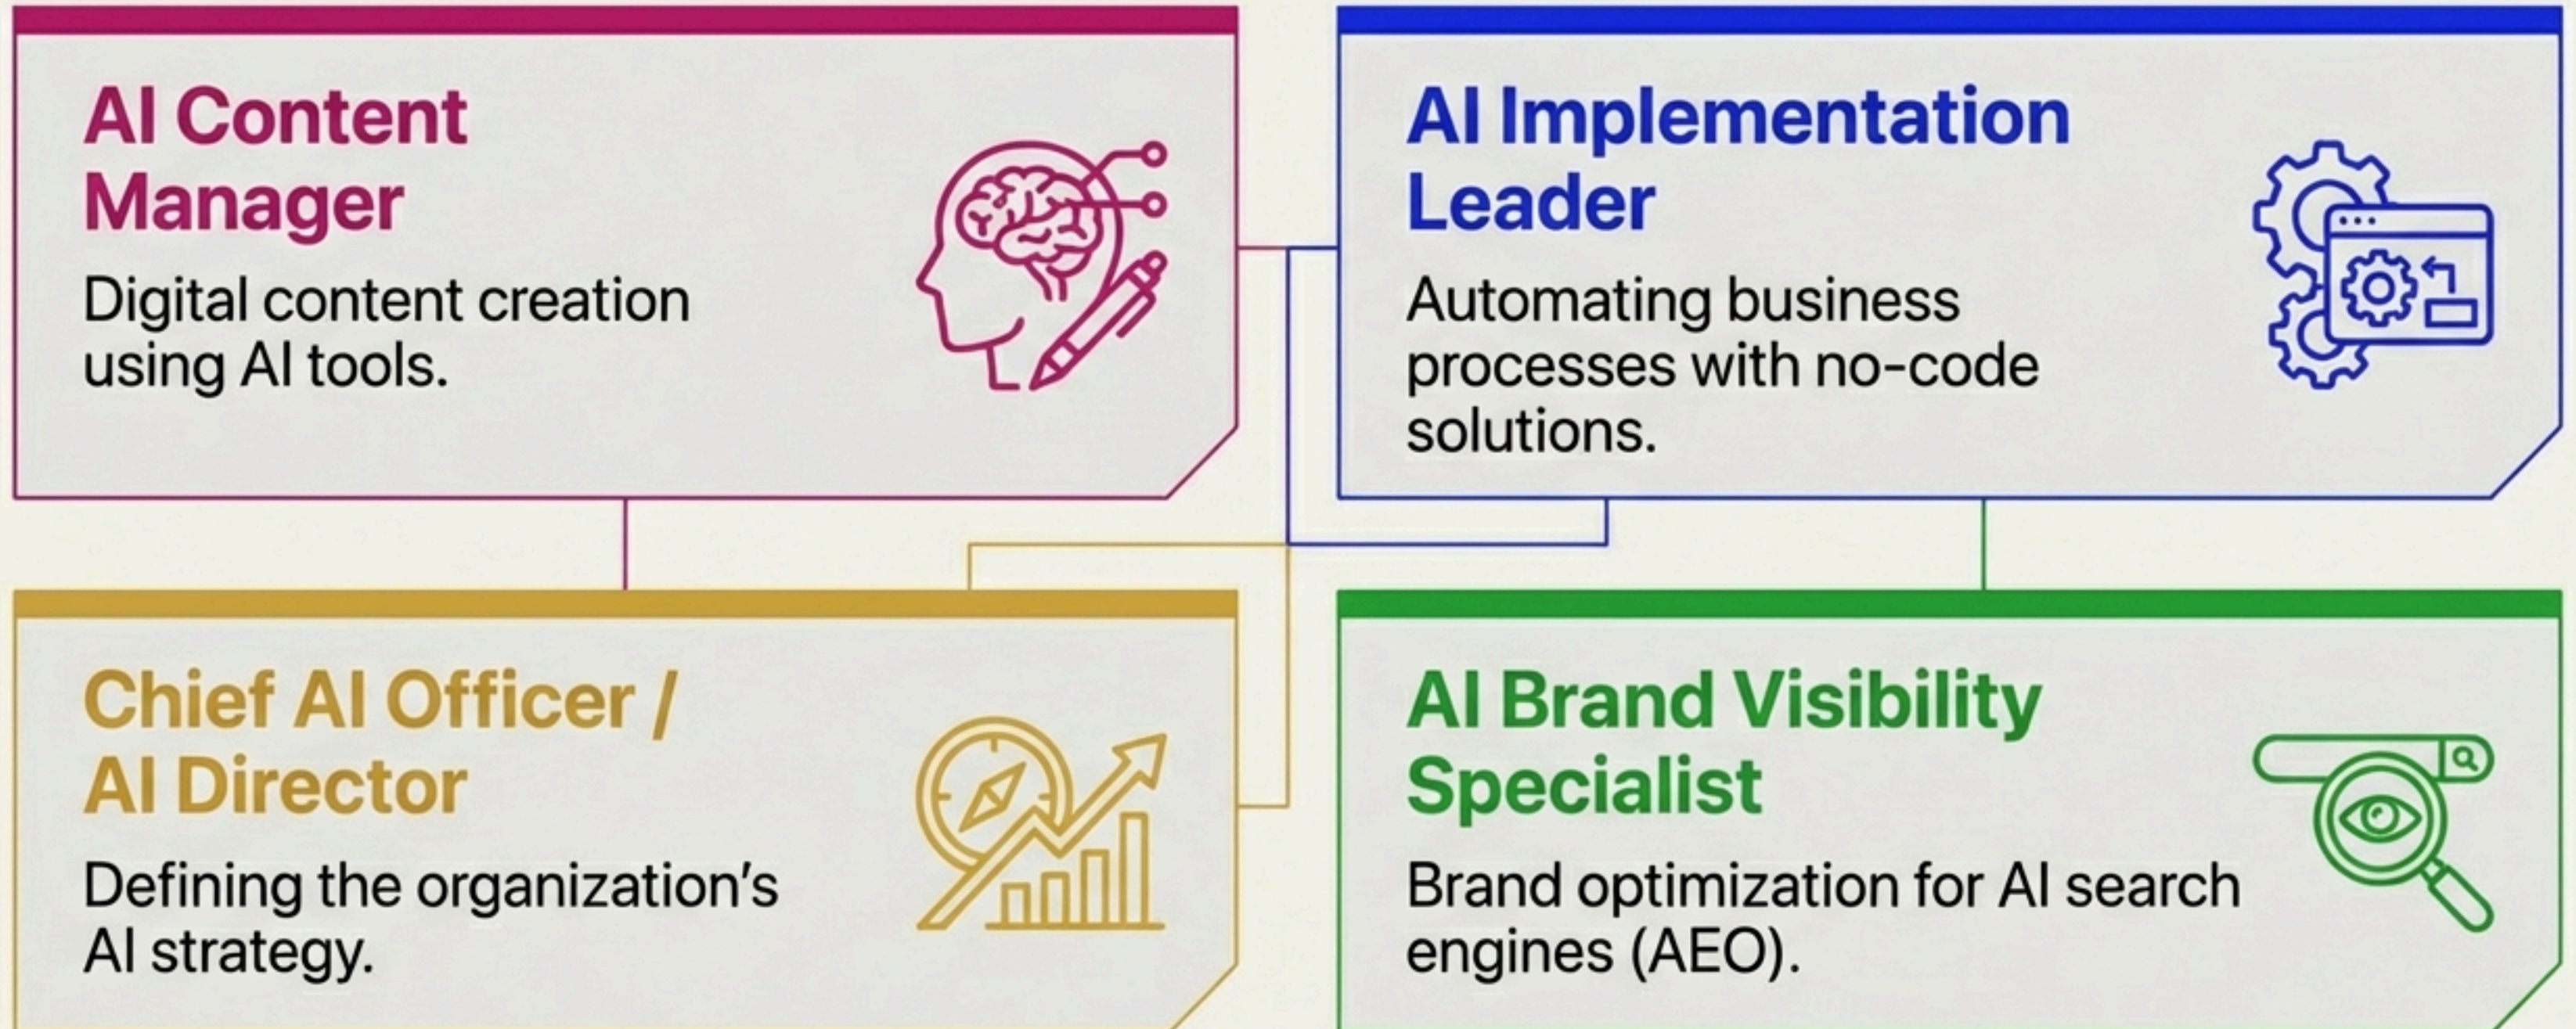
AI Content Manager

Digital content creation using AI tools.

AI Implementation Leader

Automating business processes with no-code solutions.

Chief AI Officer / AI Director

Defining the organization's AI strategy.

AI Brand Visibility Specialist

Brand optimization for AI search engines (AEO).